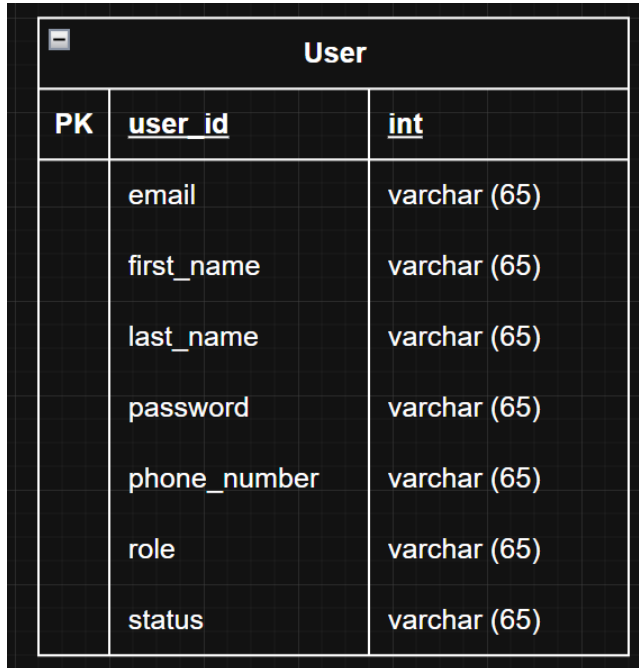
User

| PK | user_id | int |
|---|---|---|
| | email | varchar (65) |
| | first_name | varchar (65) |
| | last_name | varchar (65) |
| | password | varchar (65) |
| | phone_number | varchar (65) |
| | role | varchar (65) |
| | status | varchar (65) |